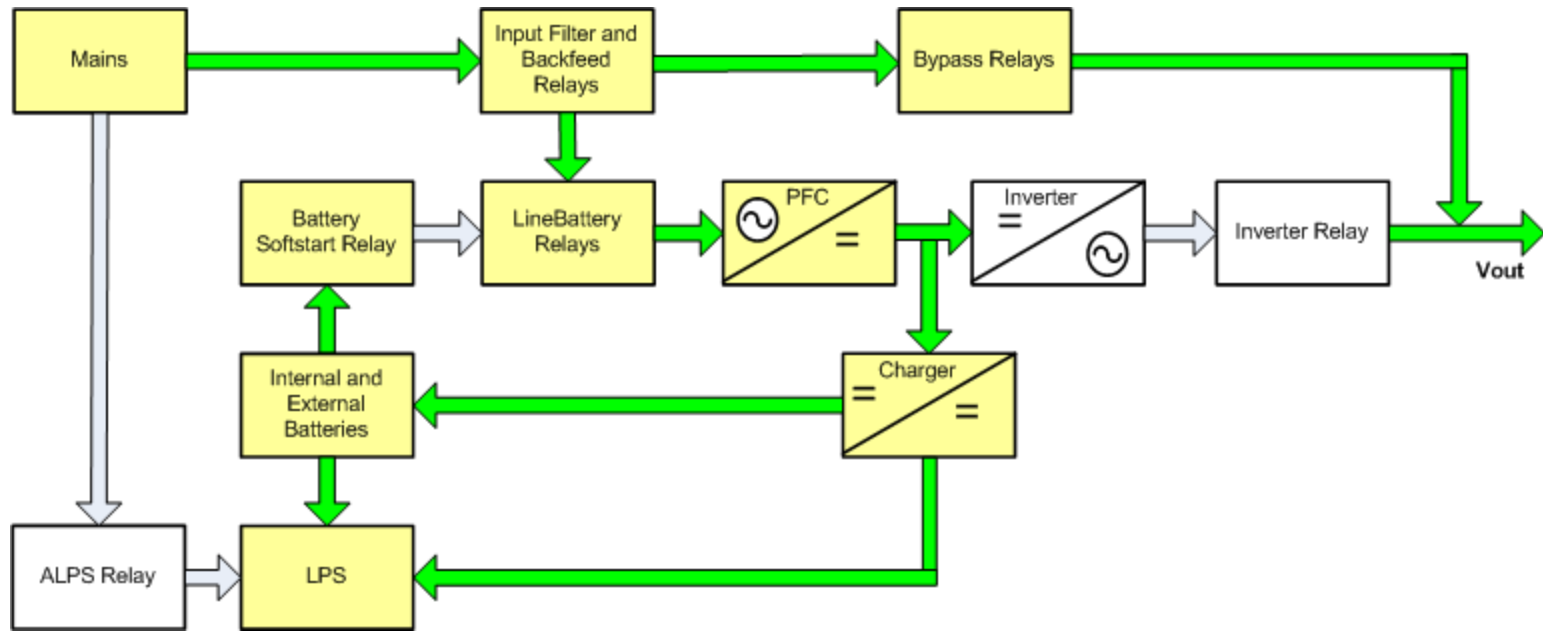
Mains

Input Filter and Backfeed Relays

Bypass Relays

Battery Softstart Relay

LineBattery Relays

PFC
~
=

Inverter
=
~

Inverter Relay

Vout

Internal and External Batteries

Charger
=
=

ALPS Relay

LPS